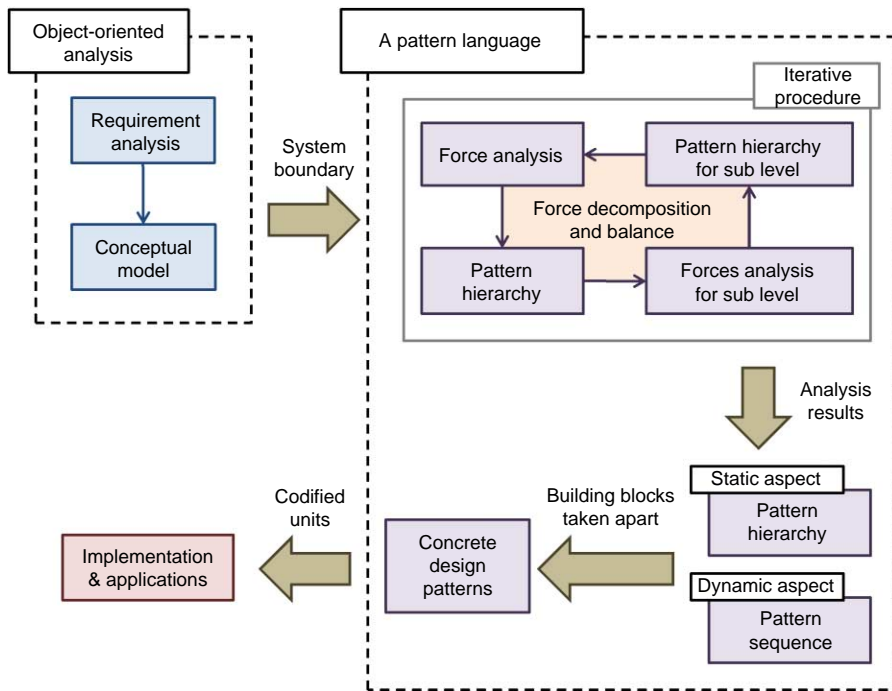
Object-oriented analysis

Requirement analysis

Conceptual model

System boundary

A pattern language

Iterative procedure

Force analysis

Pattern hierarchy for sub level

Force decomposition and balance

Pattern hierarchy

Forces analysis for sub level

Analysis results

Static aspect

Pattern hierarchy

Dynamic aspect

Pattern sequence

Building blocks taken apart

Concrete design patterns

Codified units

Implementation & applications